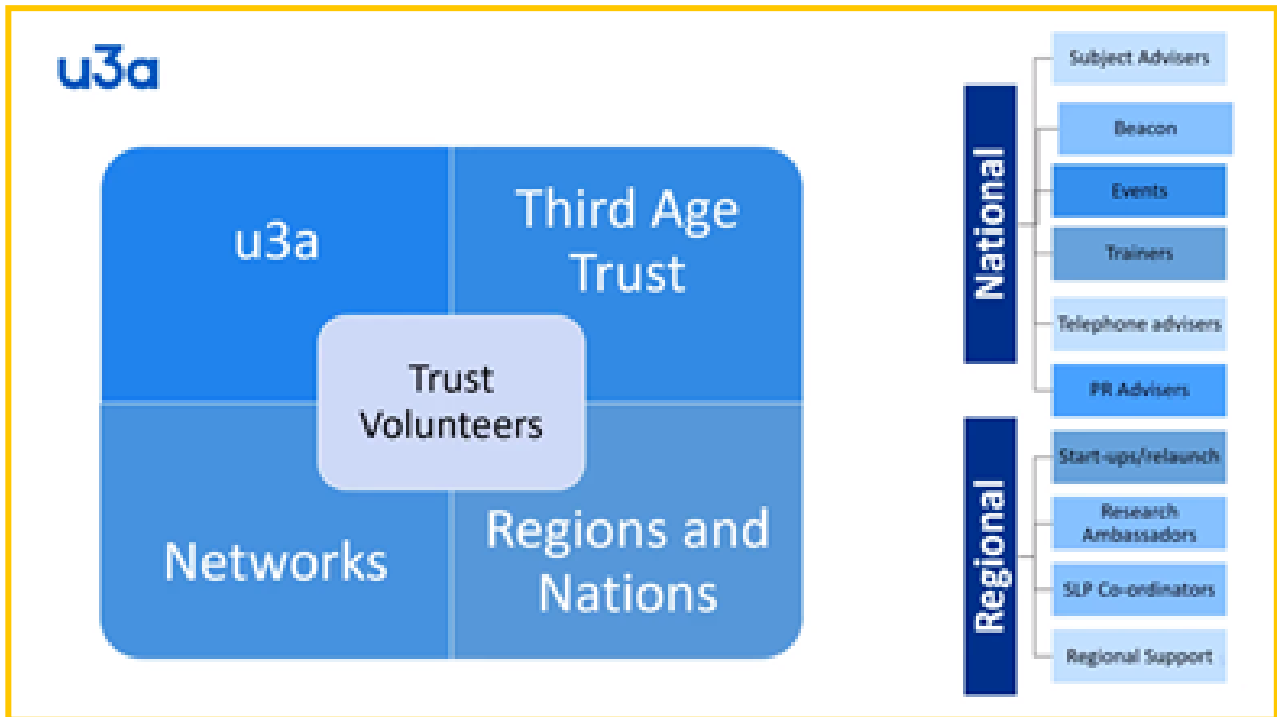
u3a

u3a

Third Age Trust

Trust Volunteers

Networks

Regions and Nations

National

Subject Advisers

Beacon

Events

Trainers

Telephone advisers

PR Advisers

Regional

Start-ups/relaunch

Research Ambassadors

SLP Co-ordinators

Regional Support